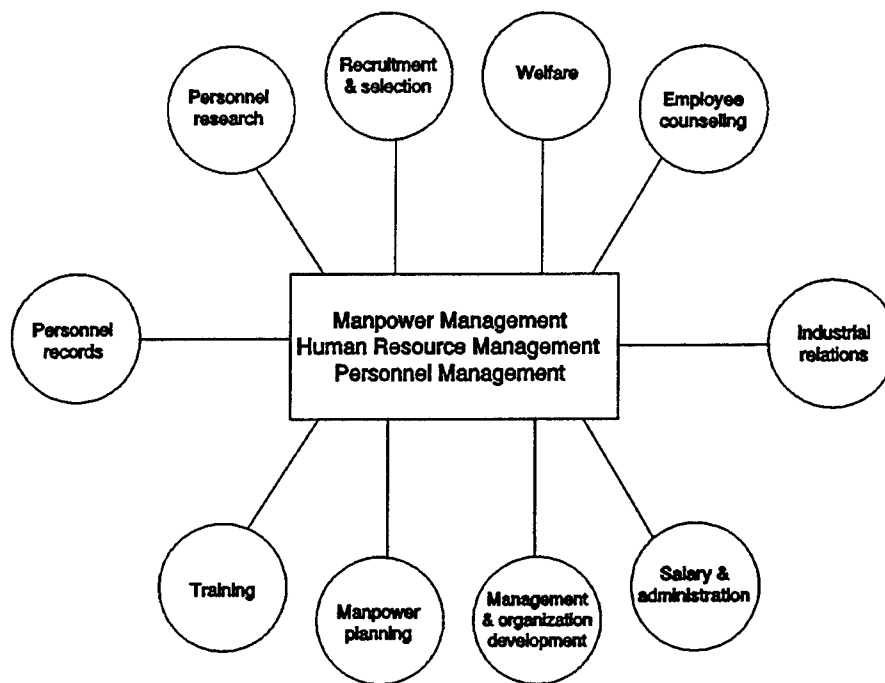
Personnel research

Recruitment & selection

Welfare

Employee counseling

Personnel records

Manpower Management
Human Resource Management
Personnel Management

Industrial relations

Training

Manpower planning

Management & organization development

Salary & administration